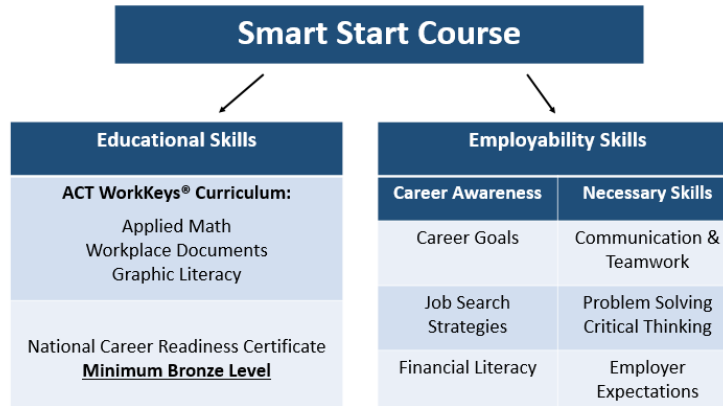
Smart Start Course

Educational Skills

ACT WorkKeys® Curriculum:

Applied Math
Workplace Documents
Graphic Literacy

National Career Readiness Certificate
Minimum Bronze Level

Employability Skills

| Career Awareness | Necessary Skills |
|---|---|
| Career Goals | Communication & Teamwork |
| Job Search Strategies | Problem Solving Critical Thinking |
| Financial Literacy | Employer Expectations |